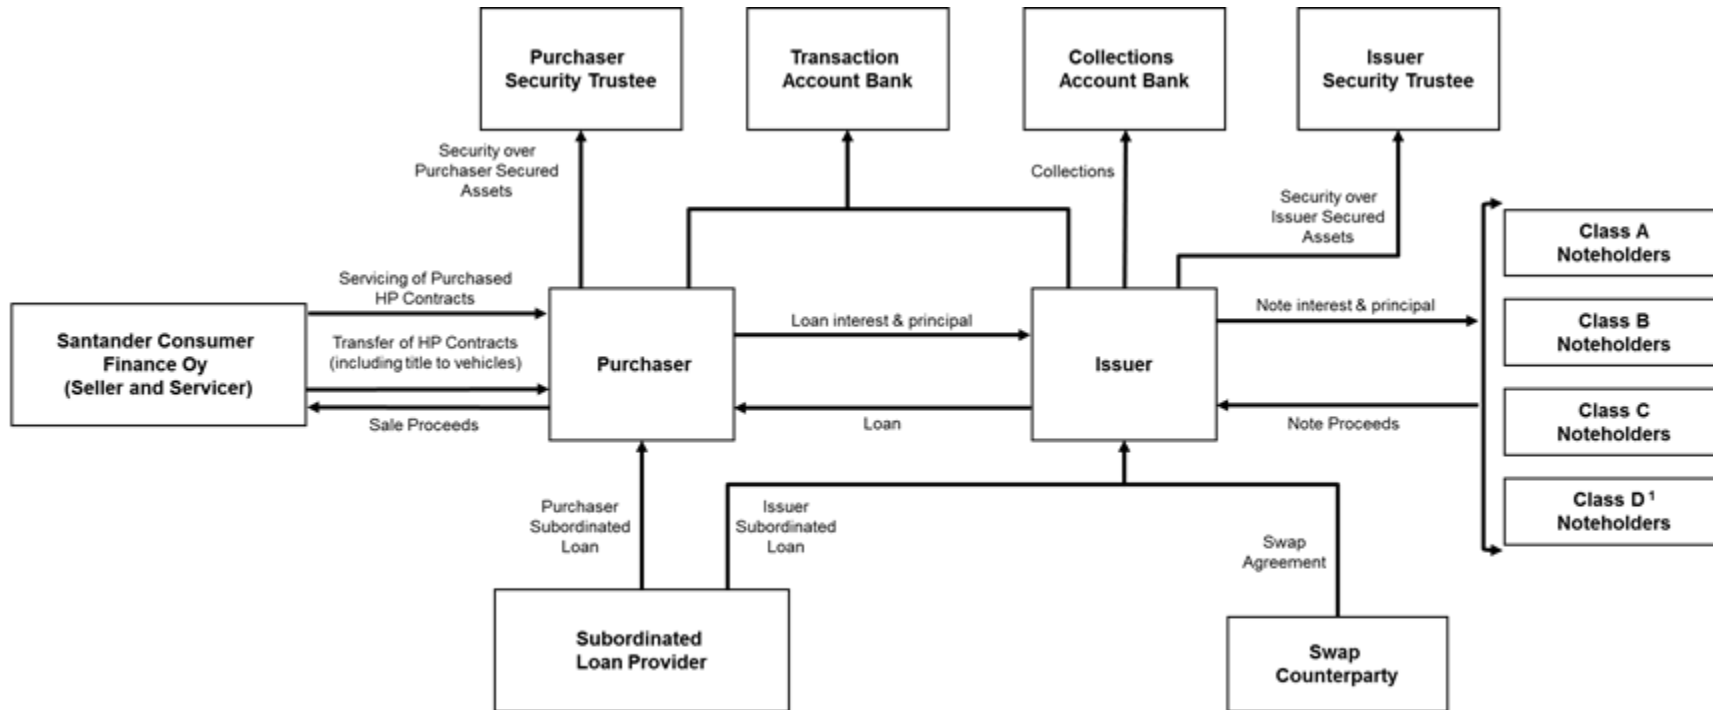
Purchaser Security Trustee

Transaction Account Bank

Collections Account Bank

Issuer Security Trustee

Security over Purchaser Secured Assets

Collections

Security over Issuer Secured Assets

Class A Noteholders

Class B Noteholders

Class C Noteholders

Class D $^1$ Noteholders

Servicing of Purchased HP Contracts

Santander Consumer Finance Oy (Seller and Servicer)

Transfer of HP Contracts (including title to vehicles)

Sale Proceeds

Purchaser

Loan interest & principal

Loan

Issuer

Note interest & principal

Note Proceeds

Purchaser Subordinated Loan

Issuer Subordinated Loan

Swap Agreement

Subordinated Loan Provider

Swap Counterparty